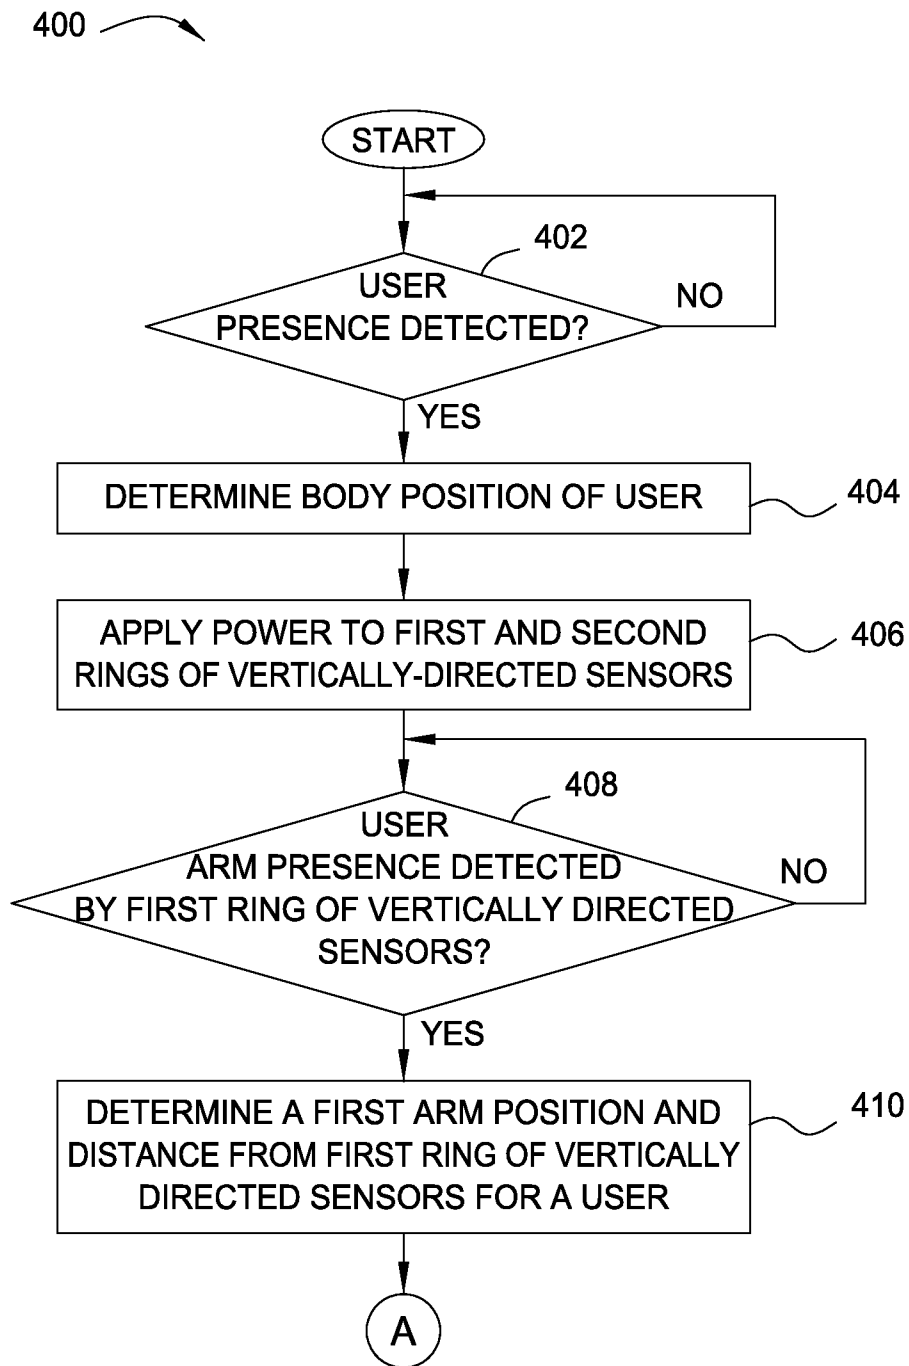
400

START

402

USER PRESENCE DETECTED?

NO

YES

DETERMINE BODY POSITION OF USER

404

APPLY POWER TO FIRST AND SECOND RINGS OF VERTICALLY-DIRECTED SENSORS

406

408

USER ARM PRESENCE DETECTED BY FIRST RING OF VERTICALLY DIRECTED SENSORS?

NO

YES

DETERMINE A FIRST ARM POSITION AND DISTANCE FROM FIRST RING OF VERTICALLY DIRECTED SENSORS FOR A USER

410

A